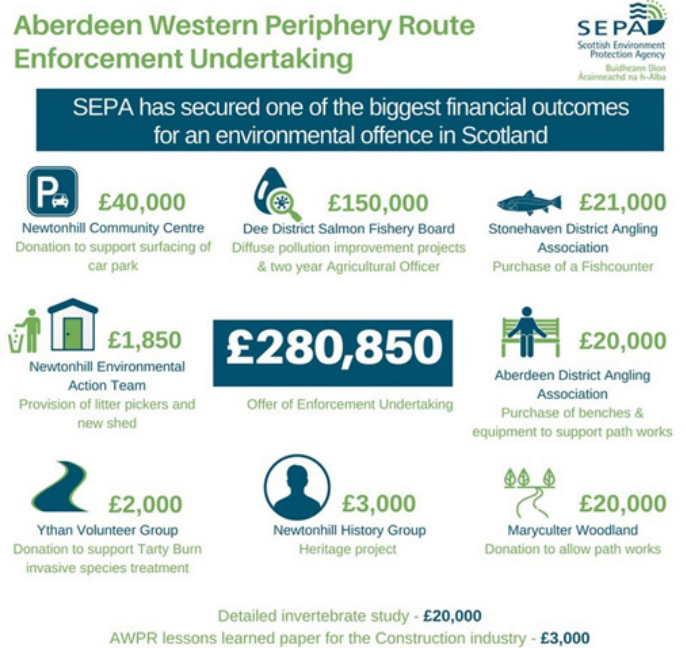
Aberdeen Western Periphery Route Enforcement Undertaking

SEPA
Scottish Environment Protection Agency
Buidheann Dìon Àrainneachd na h-Alba

SEPA has secured one of the biggest financial outcomes for an environmental offence in Scotland

P

£40,000
Newtonhill Community Centre
Donation to support surfacing of car park

£150,000
Dee District Salmon Fishery Board
Diffuse pollution improvement projects & two year Agricultural Officer

£21,000
Stonehaven District Angling Association
Purchase of a Fishcounter

£1,850
Newtonhill Environmental Action Team
Provision of litter pickers and new shed

£280,850
Offer of Enforcement Undertaking

£20,000
Aberdeen District Angling Association
Purchase of benches & equipment to support path works

£2,000
Ythan Volunteer Group
Donation to support Tarty Burn invasive species treatment

£3,000
Newtonhill History Group
Heritage project

£20,000
Maryculter Woodland
Donation to allow path works

Detailed invertebrate study - £20,000
AWPR lessons learned paper for the Construction industry - £3,000